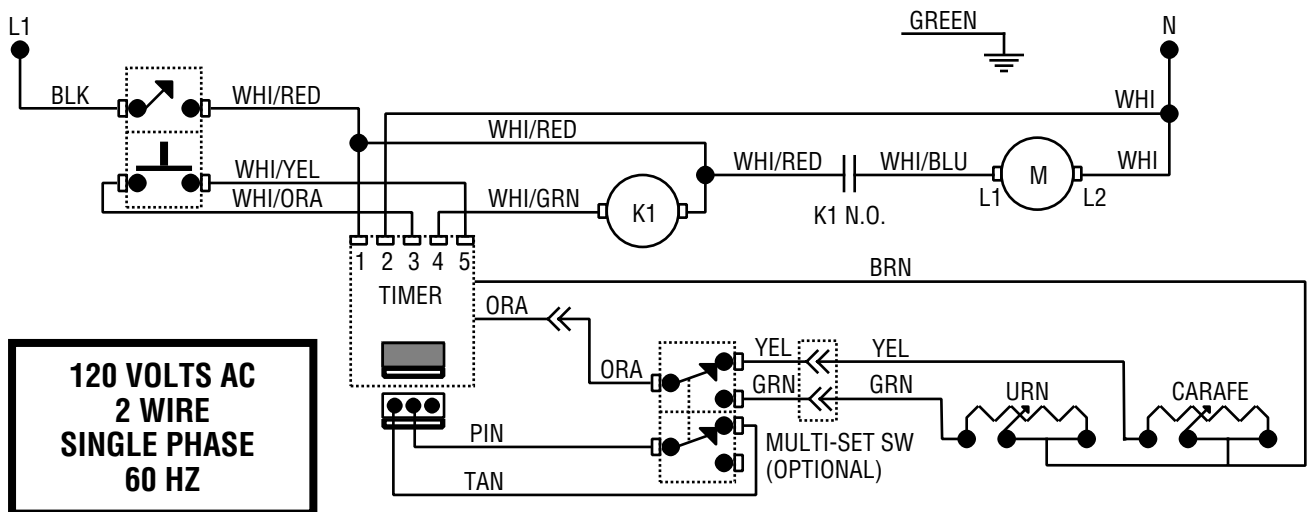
L1

GREEN

N

BLK

WHI/RED

WHI

WHI/RED

WHI/YEL

WHI/RED

WHI/BLU

WHI

M

WHI/ORA

WHI/GRN

K1

L1

L2

K1 N.O.

1 2 3 4 5

TIMER

BRN

ORA

ORA

YEL

YEL

GRN

GRN

URN

CARAFE

120 VOLTS AC
2 WIRE
SINGLE PHASE
60 HZ

PIN

MULTI-SET SW
(OPTIONAL)

TAN